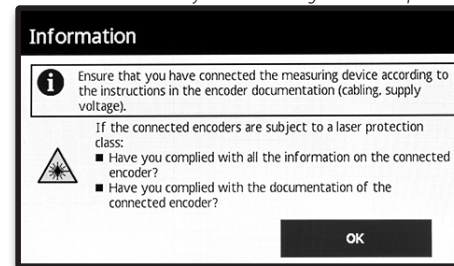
Information

Ensure that you have connected the measuring device according to the instructions in the encoder documentation (cabling, supply voltage).

If the connected encoders are subject to a laser protection class:
■ Have you complied with all the information on the connected encoder?
■ Have you complied with the documentation of the connected encoder?

OK